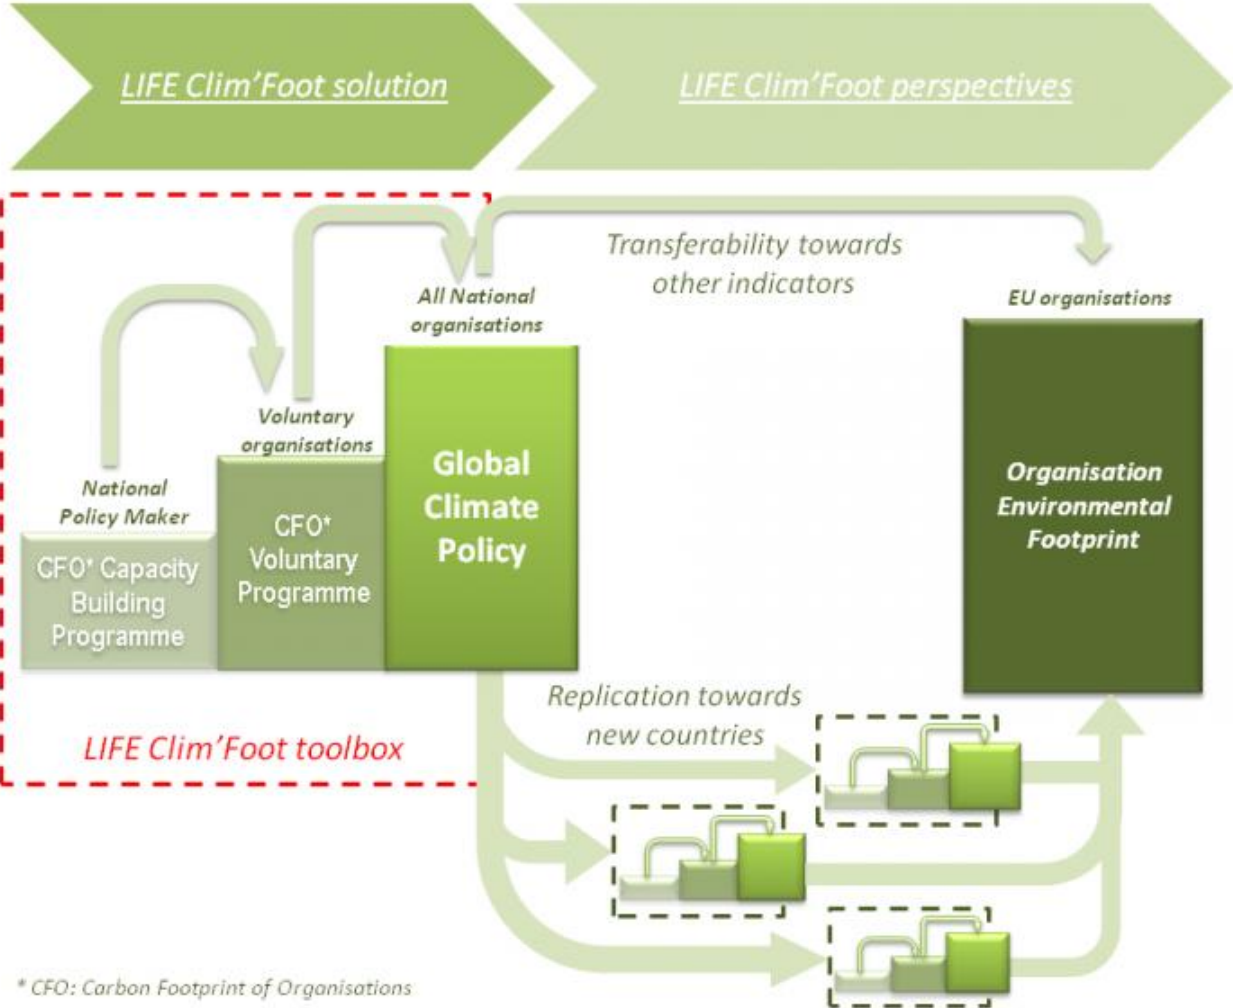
LIFE Clim'Foot solution

LIFE Clim'Foot perspectives

Transferability towards other indicators

All National organisations

EU organisations

Voluntary organisations

National Policy Maker

CFO* Capacity Building Programme

CFO* Voluntary Programme

Global Climate Policy

Organisation Environmental Footprint

Replication towards new countries

LIFE Clim'Foot toolbox

* CFO: Carbon Footprint of Organisations